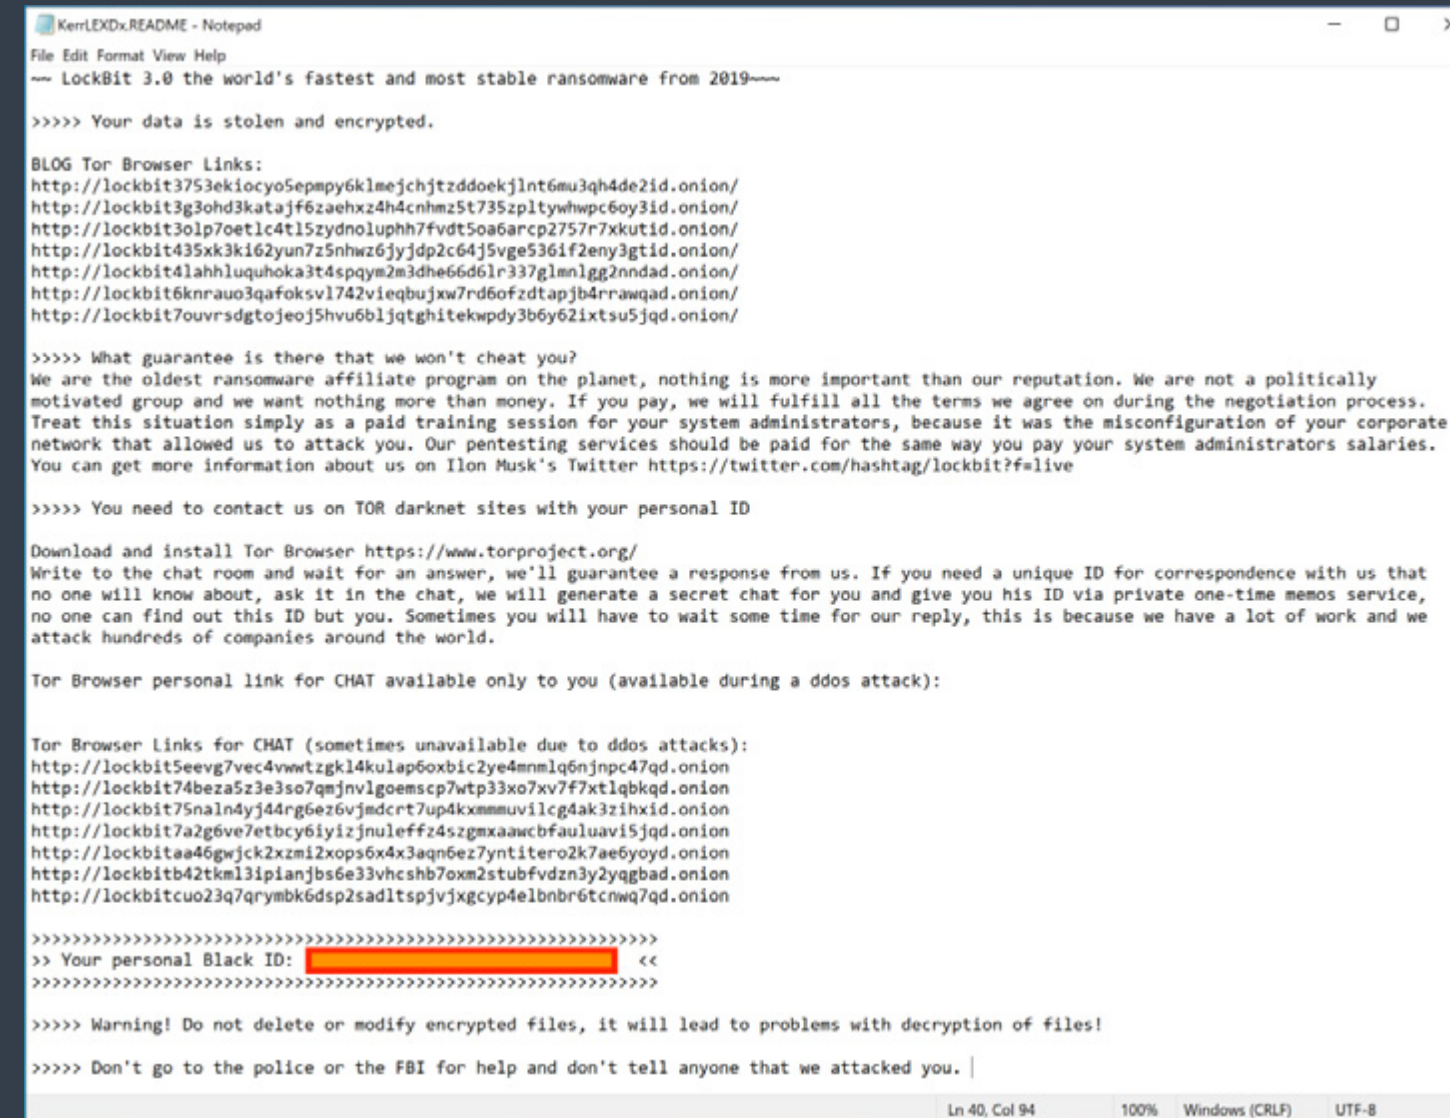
KerrLEXDx.README - Notepad

File Edit Format View Help

~~ LockBit 3.0 the world's fastest and most stable ransomware from 2019~~~

>>>>> Your data is stolen and encrypted.

BLOG Tor Browser Links:
http://lockbit3753ekiocyo5epmpy6klmejchjtzddoekjlnt6mu3qh4de2id.onion/
http://lockbit3g3ohd3katajf6zaehxz4h4cnhmz5t735zpltywhwpc6oy3id.onion/
http://lockbit3olp7oetlc4tl5zydnoluphh7fvdt5oa6arcp2757r7xkutid.onion/
http://lockbit435xk3ki62yun7z5nhwz6jyjdp2c64j5vge536if2eny3gtid.onion/
http://lockbit4lahhluquhoka3t4spqym2m3dhe66d6lr337glmnlgg2nndad.onion/
http://lockbit6knrauo3qafoksvl742vieqbujxw7rd6ofzdtapjb4rrawqad.onion/
http://lockbit7ouvrsdgtojeoj5hvu6bljqtghitekwpdy3b6y62ixtsu5jqd.onion/

>>>>> What guarantee is there that we won't cheat you?
We are the oldest ransomware affiliate program on the planet, nothing is more important than our reputation. We are not a politically motivated group and we want nothing more than money. If you pay, we will fulfill all the terms we agree on during the negotiation process. Treat this situation simply as a paid training session for your system administrators, because it was the misconfiguration of your corporate network that allowed us to attack you. Our pentesting services should be paid for the same way you pay your system administrators salaries. You can get more information about us on Ilon Musk's Twitter https://twitter.com/hashtag/lockbit?f=live

>>>>> You need to contact us on TOR darknet sites with your personal ID

Download and install Tor Browser https://www.torproject.org/
Write to the chat room and wait for an answer, we'll guarantee a response from us. If you need a unique ID for correspondence with us that no one will know about, ask it in the chat, we will generate a secret chat for you and give you his ID via private one-time memos service, no one can find out this ID but you. Sometimes you will have to wait some time for our reply, this is because we have a lot of work and we attack hundreds of companies around the world.

Tor Browser personal link for CHAT available only to you (available during a ddos attack):

Tor Browser Links for CHAT (sometimes unavailable due to ddos attacks):
http://lockbit5eevg7vec4vwwtzgkl4kulap6oxbic2ye4mnmlq6njnpc47qd.onion
http://lockbit74beza5z3e3so7qmjnvlgoemscp7wtp33xo7xv7f7xtlqbkqd.onion
http://lockbit75naln4yj44rg6ez6vjmdcrt7up4kxmmmuvilcg4ak3zihxid.onion
http://lockbit7a2g6ve7etbcy6iyizjnuleffz4szgmxaawcbfauluavi5jqd.onion
http://lockbitaa46gwjck2xzmi2xops6x4x3aqn6ez7yntitero2k7ae6yoyd.onion
http://lockbitb42tkml3ipianjbs6e33vhcshb7oxm2stubfvdzn3y2yqgbad.onion
http://lockbitcuo23q7qrymbk6dsp2sadltspjvjxgcyp4elbnbr6tcnwq7qd.onion

>>>>>>>>>>>>>>>>>>>>>>>>>>>>>>>>>>>>>>>>>>>>>>>>>>>>>>>>>>>>>>
>> Your personal Black ID: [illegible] <<
>>>>>>>>>>>>>>>>>>>>>>>>>>>>>>>>>>>>>>>>>>>>>>>>>>>>>>>>>>>>>>

>>>>> Warning! Do not delete or modify encrypted files, it will lead to problems with decryption of files!

>>>>> Don't go to the police or the FBI for help and don't tell anyone that we attacked you.

Ln 40, Col 94 100% Windows (CRLF) UTF-8